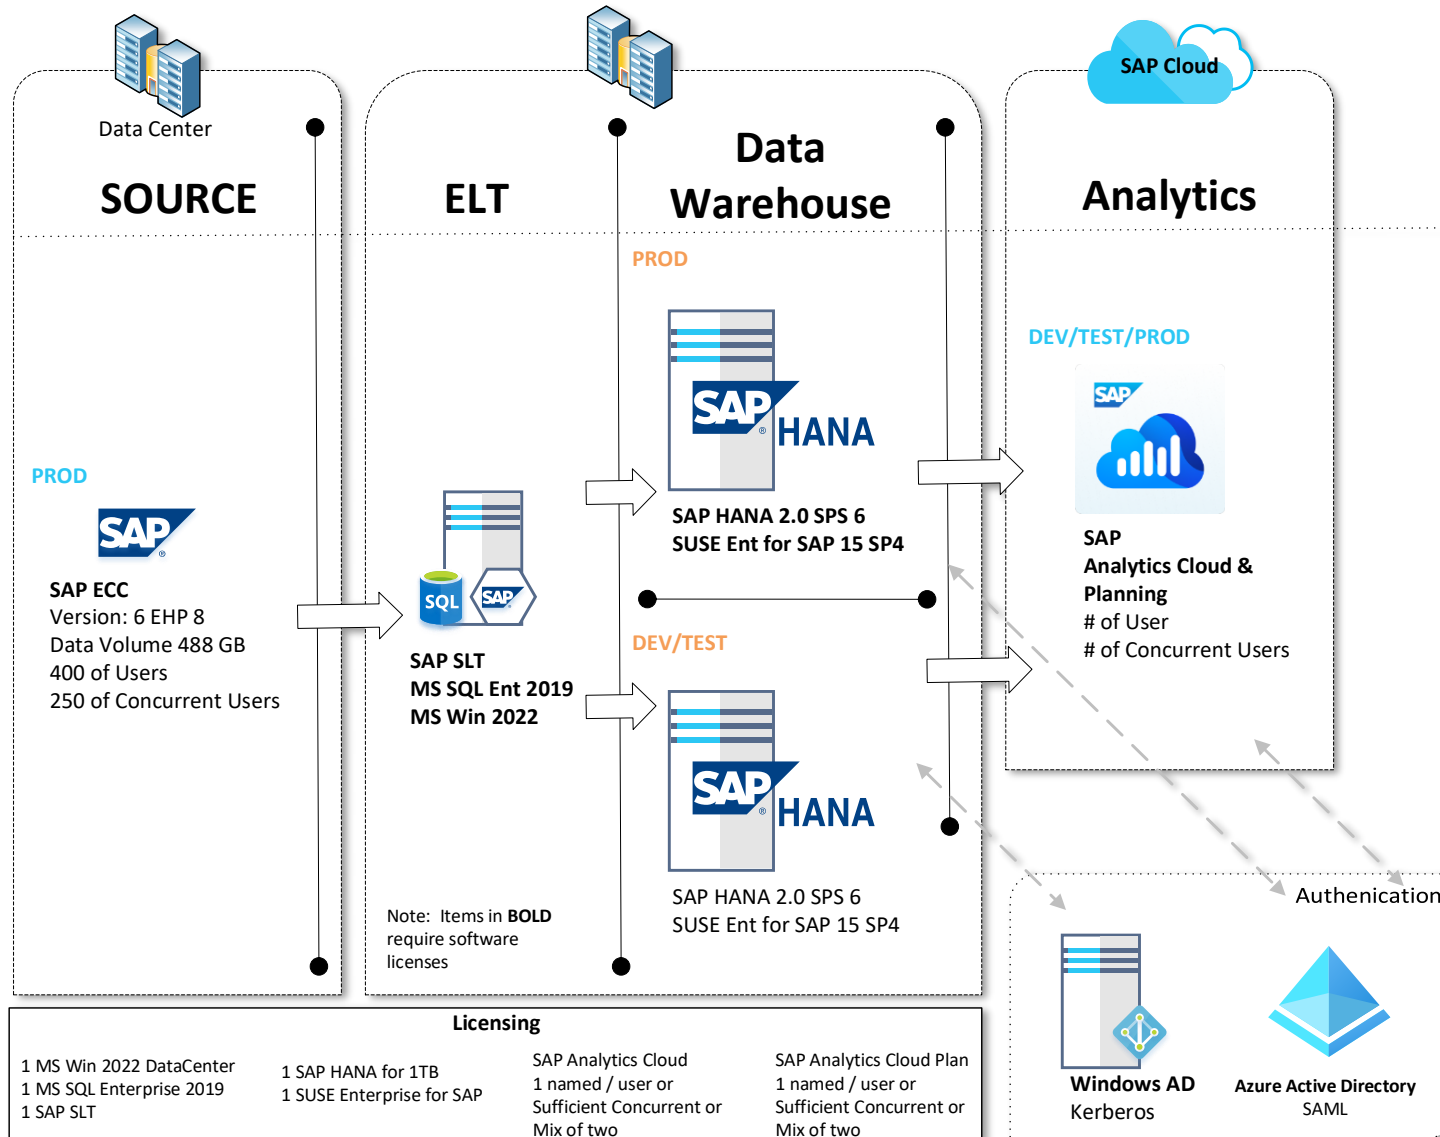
Data Center

SOURCE

ELT

Data Warehouse

SAP Cloud

Analytics

PROD

PROD

SAP HANA

SAP HANA 2.0 SPS 6
SUSE Ent for SAP 15 SP4

DEV/TEST/PROD

SAP

SAP
Analytics Cloud &
Planning
# of User
# of Concurrent Users

SAP

SAP ECC
Version: 6 EHP 8
Data Volume 488 GB
400 of Users
250 of Concurrent Users

SQL

SAP

SAP SLT
MS SQL Ent 2019
MS Win 2022

DEV/TEST

SAP HANA

SAP HANA 2.0 SPS 6
SUSE Ent for SAP 15 SP4

Note: Items in **BOLD** require software licenses

Authenication

Windows AD
Kerberos

Azure Active Directory
SAML

Licensing

1 MS Win 2022 DataCenter
1 MS SQL Enterprise 2019
1 SAP SLT

1 SAP HANA for 1TB
1 SUSE Enterprise for SAP

SAP Analytics Cloud
1 named / user or
Sufficient Concurrent or
Mix of two

SAP Analytics Cloud Plan
1 named / user or
Sufficient Concurrent or
Mix of two